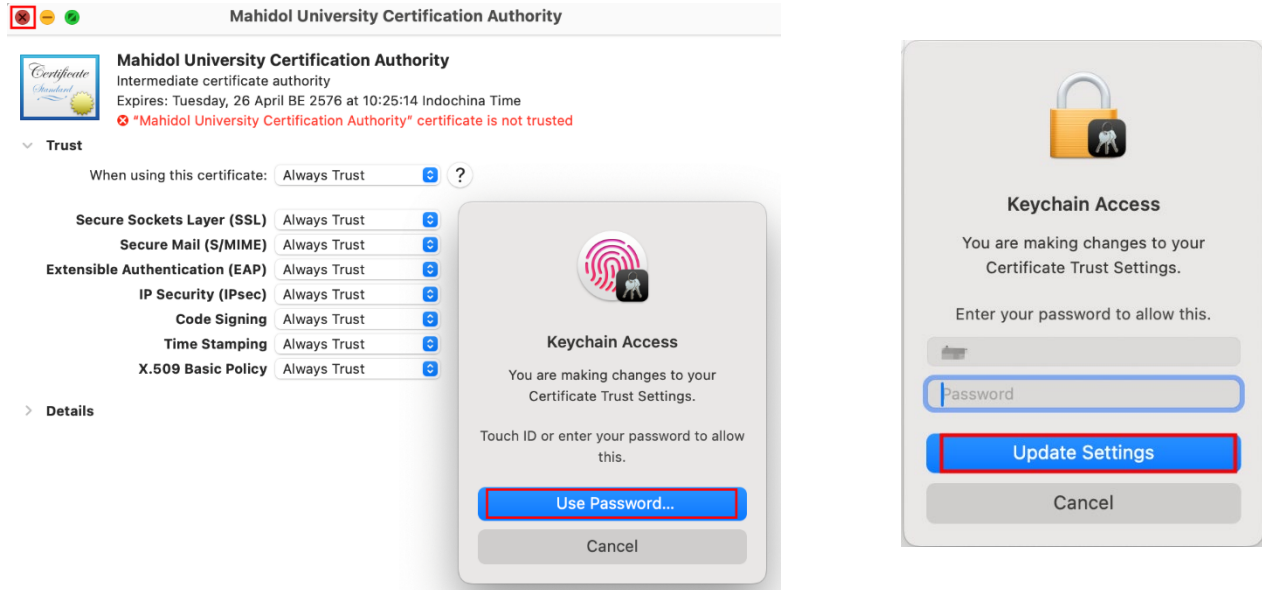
Mahidol University Certification Authority

Certificate Standard

Mahidol University Certification Authority
Intermediate certificate authority
Expires: Tuesday, 26 April BE 2576 at 10:25:14 Indochina Time
"Mahidol University Certification Authority" certificate is not trusted

Trust

When using this certificate: Always Trust ?

Secure Sockets Layer (SSL) Always Trust
Secure Mail (S/MIME) Always Trust
Extensible Authentication (EAP) Always Trust
IP Security (IPsec) Always Trust
Code Signing Always Trust
Time Stamping Always Trust
X.509 Basic Policy Always Trust

Details

Keychain Access

You are making changes to your Certificate Trust Settings.

Touch ID or enter your password to allow this.

Use Password...

Cancel

Keychain Access

You are making changes to your Certificate Trust Settings.

Enter your password to allow this.

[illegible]

Password

Update Settings

Cancel